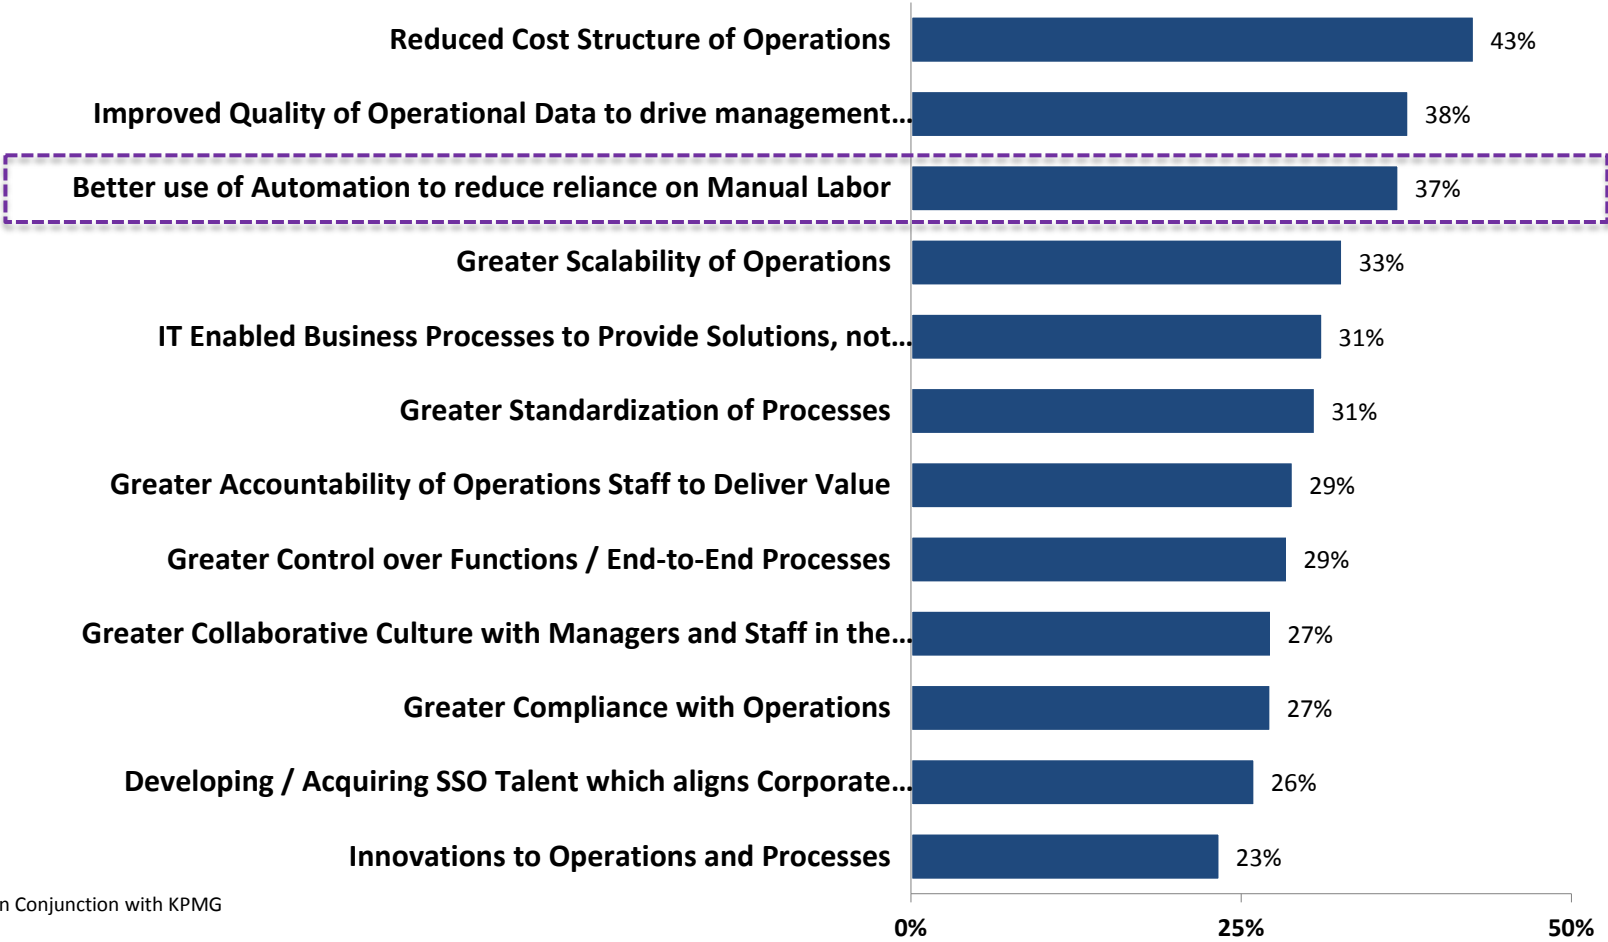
| Category | Value |
|---|---|
| Reduced Cost Structure of Operations | 43% |
| Improved Quality of Operational Data to drive management… | 38% |
| Better use of Automation to reduce reliance on Manual Labor | 37% |
| Greater Scalability of Operations | 33% |
| IT Enabled Business Processes to Provide Solutions, not… | 31% |
| Greater Standardization of Processes | 31% |
| Greater Accountability of Operations Staff to Deliver Value | 29% |
| Greater Control over Functions / End-to-End Processes | 29% |
| Greater Collaborative Culture with Managers and Staff in the… | 27% |
| Greater Compliance with Operations | 27% |
| Developing / Acquiring SSO Talent which aligns Corporate… | 26% |
| Innovations to Operations and Processes | 23% |

0% 25% 50%

n Conjunction with KPMG